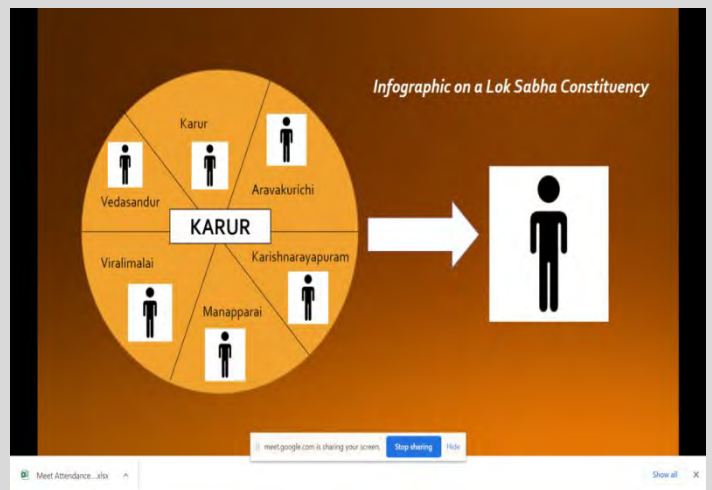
Infographic on a Lok Sabha Constituency

Karur

Aravakurichi

Vedasandur

KARUR

Karishnarayapuram

Viralimalai

Manapparai

meet.google.com is sharing your screen. Stop sharing Hide

Meet Attendance....xlsx ^

Show all ×